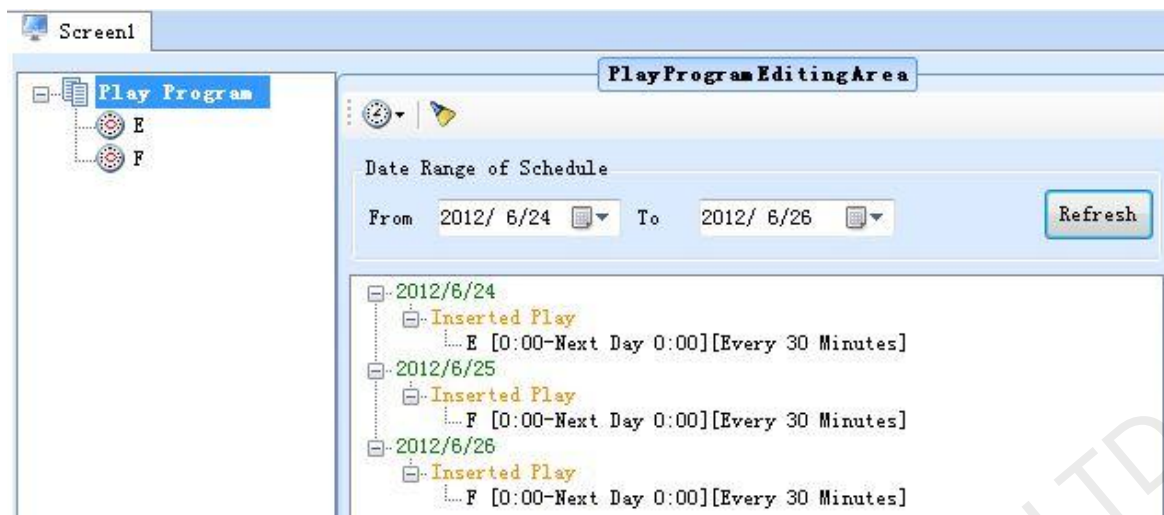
Screen1

Play Program
E
F

PlayProgramEditingArea

Date Range of Schedule

From 2012/ 6/24 To 2012/ 6/26 Refresh

2012/6/24
Inserted Play
E [0:00-Next Day 0:00][Every 30 Minutes]
2012/6/25
Inserted Play
F [0:00-Next Day 0:00][Every 30 Minutes]
2012/6/26
Inserted Play
F [0:00-Next Day 0:00][Every 30 Minutes]